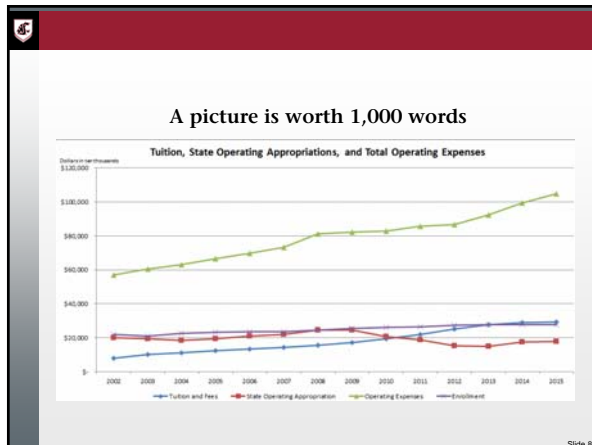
A picture is worth 1,000 words

Tuition, State Operating Appropriations, and Total Operating Expenses

Dollars in ten thousands

$120,000

$100,000

$80,000

$60,000

$40,000

$20,000

$-

2002 2003 2004 2005 2006 2007 2008 2009 2010 2011 2012 2013 2014 2015

Tuition and Fees — State Operating Appropriation — Operating Expenses — Enrollment

Slide 8